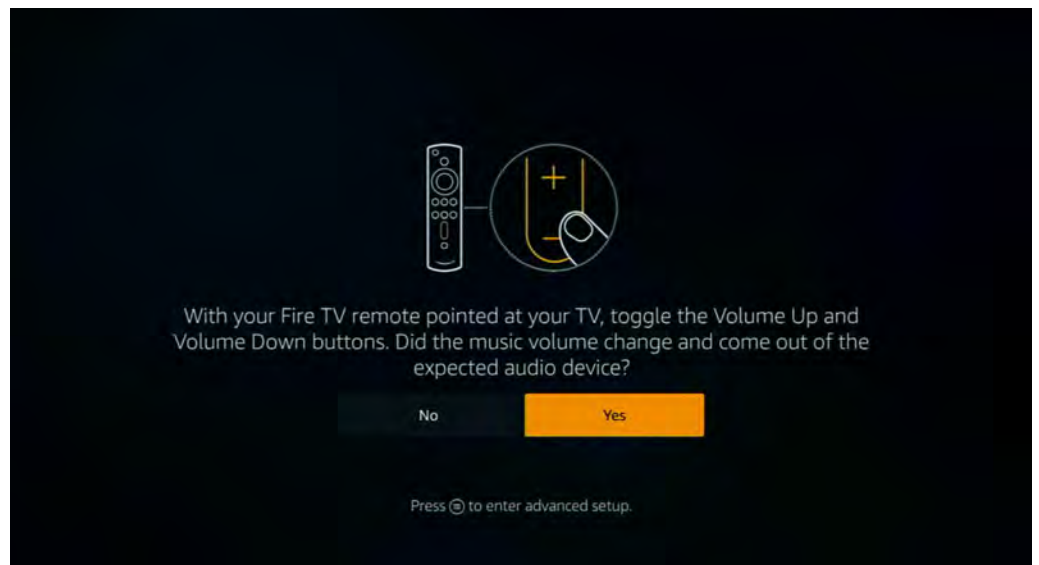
+
–

With your Fire TV remote pointed at your TV, toggle the Volume Up and Volume Down buttons. Did the music volume change and come out of the expected audio device?

No

Yes

Press ☰ to enter advanced setup.